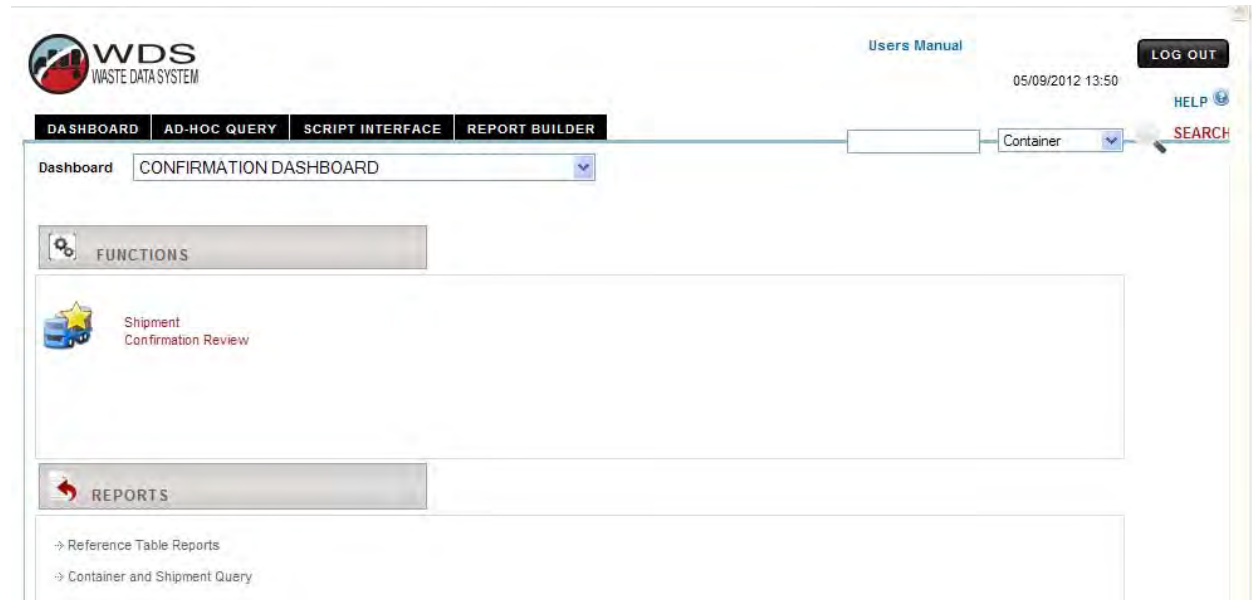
WDS
WASTE DATA SYSTEM

Users Manual

LOG OUT

05/09/2012 13:50

HELP

DASHBOARD AD-HOC QUERY SCRIPT INTERFACE REPORT BUILDER

Container

SEARCH

Dashboard CONFIRMATION DASHBOARD

FUNCTIONS

Shipment
Confirmation Review

REPORTS

Reference Table Reports

Container and Shipment Query